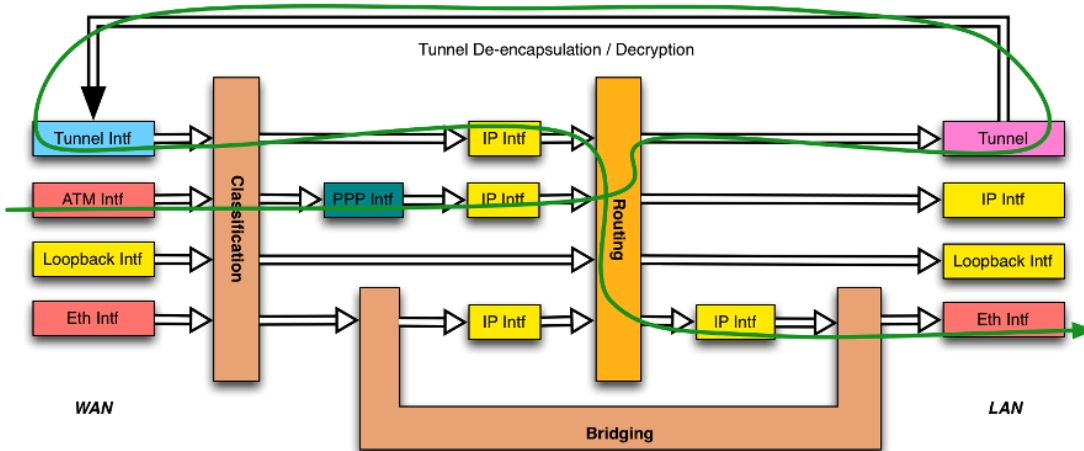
Tunnel De-encapsulation / Decryption

Tunnel Intf

ATM Intf

Loopback Intf

Eth Intf

Classification

PPP Intf

IP Intf

IP Intf

IP Intf

Routing

IP Intf

Tunnel

IP Intf

Loopback Intf

Eth Intf

WAN

Bridging

LAN